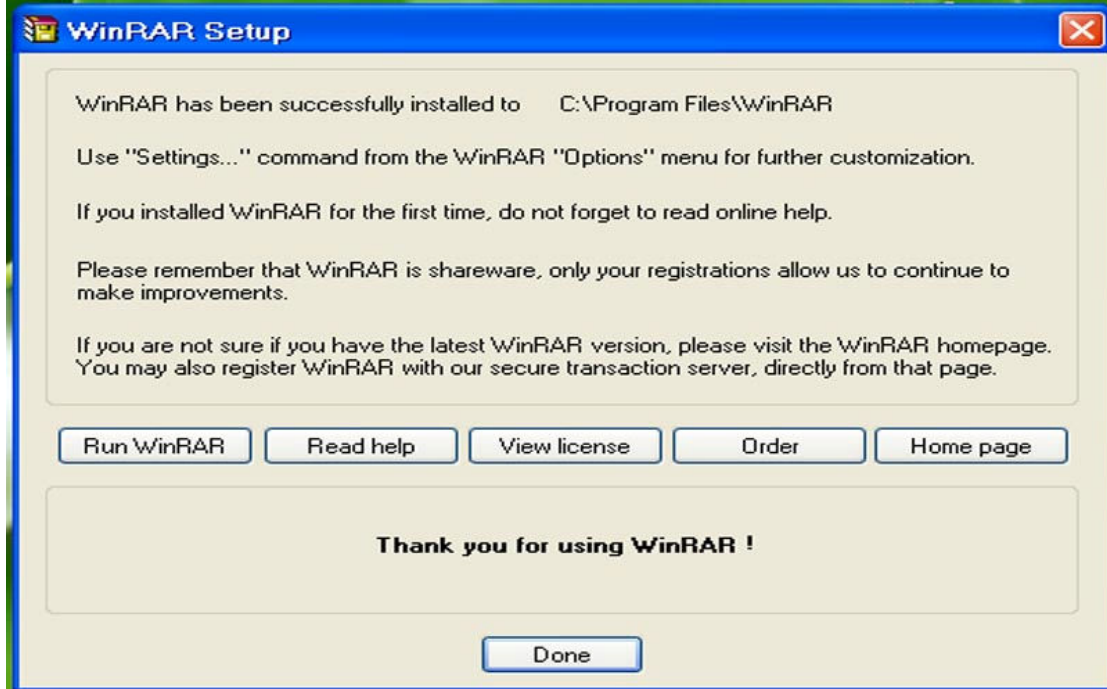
WinRAR Setup

WinRAR has been successfully installed to C:\Program Files\WinRAR

Use "Settings..." command from the WinRAR "Options" menu for further customization.

If you installed WinRAR for the first time, do not forget to read online help.

Please remember that WinRAR is shareware, only your registrations allow us to continue to make improvements.

If you are not sure if you have the latest WinRAR version, please visit the WinRAR homepage. You may also register WinRAR with our secure transaction server, directly from that page.

Run WinRAR
Read help
View license
Order
Home page

Thank you for using WinRAR !

Done